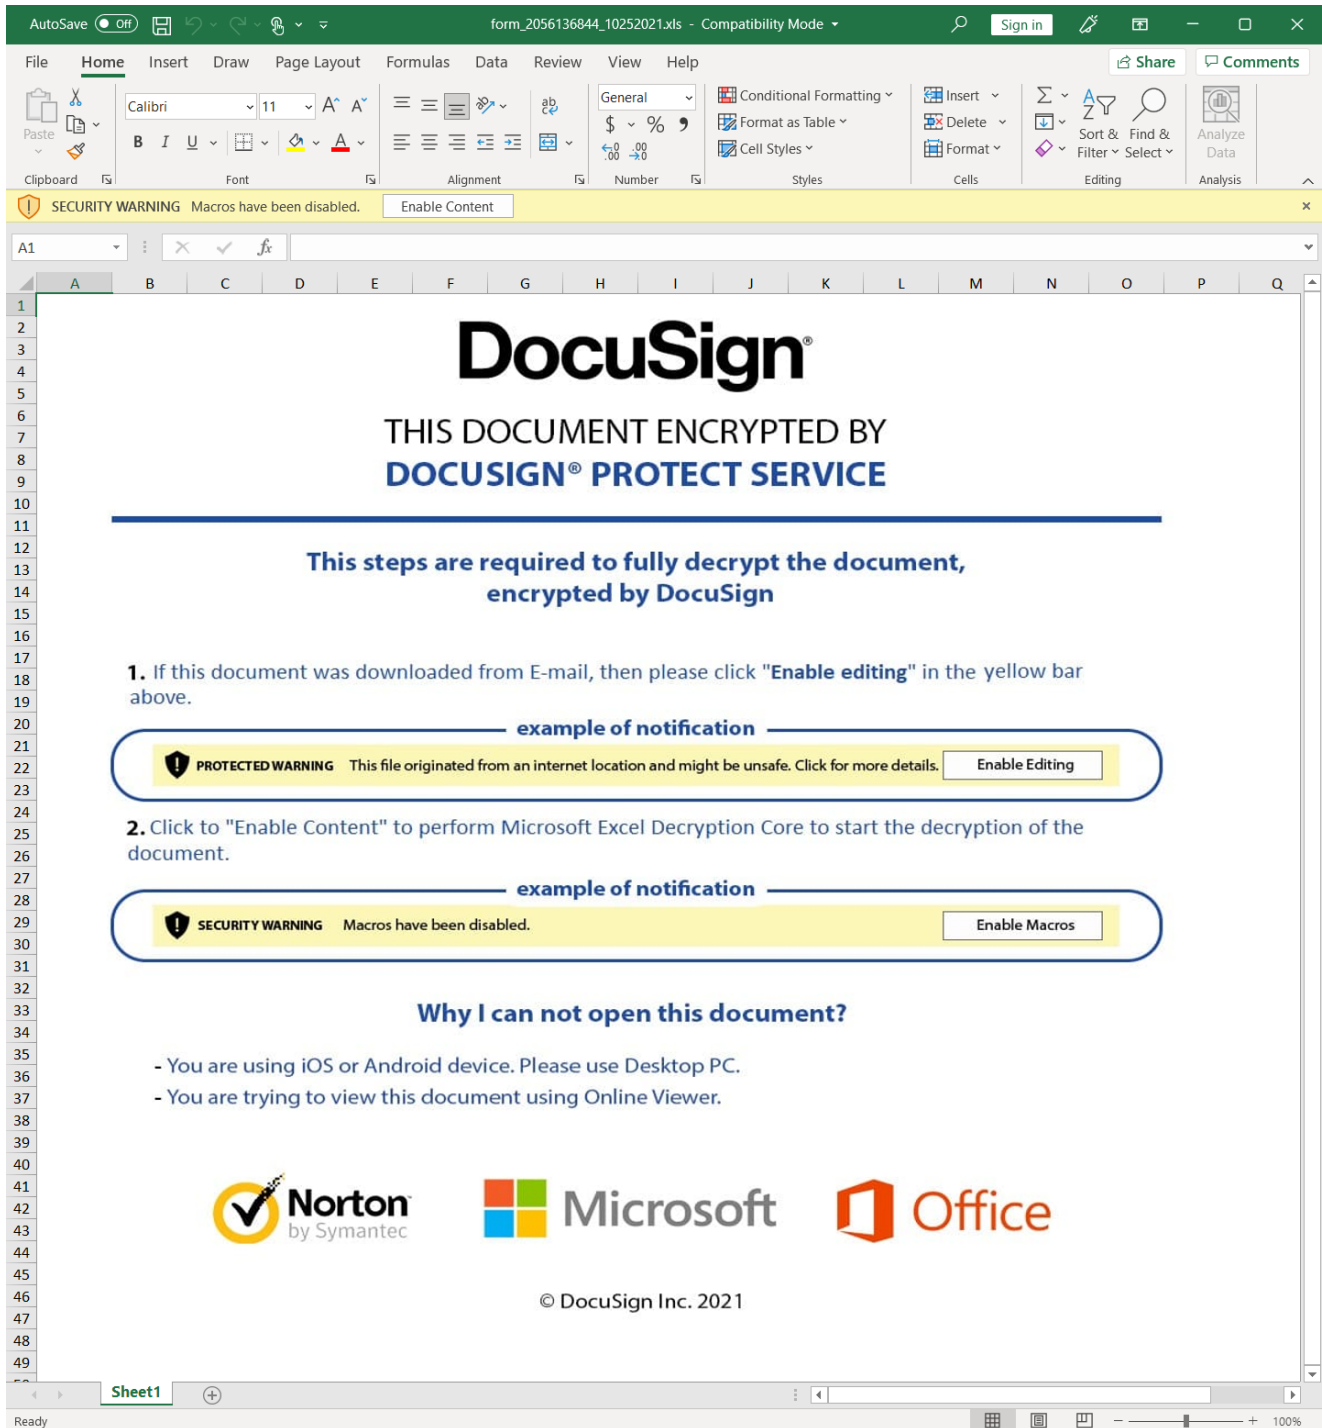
AutoSave Off form_2056136844_10252021.xls - Compatibility Mode Sign in

File Home Insert Draw Page Layout Formulas Data Review View Help Share Comments

Paste Calibri 11 General Conditional Formatting Format as Table Cell Styles Insert Delete Format Sort & Filter Find & Select Analyze Data

Clipboard Font Alignment Number Styles Cells Editing Analysis

SECURITY WARNING Macros have been disabled. Enable Content

A1

A B C D E F G H I J K L M N O P Q

1 2 3 4 5 6 7 8 9 10 11 12 13 14 15 16 17 18 19 20 21 22 23 24 25 26 27 28 29 30 31 32 33 34 35 36 37 38 39 40 41 42 43 44 45 46 47 48 49

DocuSign®

THIS DOCUMENT ENCRYPTED BY
DOCUSIGN® PROTECT SERVICE

This steps are required to fully decrypt the document, encrypted by DocuSign

1. If this document was downloaded from E-mail, then please click "Enable editing" in the yellow bar above.

example of notification

PROTECTED WARNING This file originated from an internet location and might be unsafe. Click for more details. Enable Editing

2. Click to "Enable Content" to perform Microsoft Excel Decryption Core to start the decryption of the document.

example of notification

SECURITY WARNING Macros have been disabled. Enable Macros

Why I can not open this document?

- You are using iOS or Android device. Please use Desktop PC.
- You are trying to view this document using Online Viewer.

Norton by Symantec Microsoft Office

© DocuSign Inc. 2021

Sheet1

Ready 100%